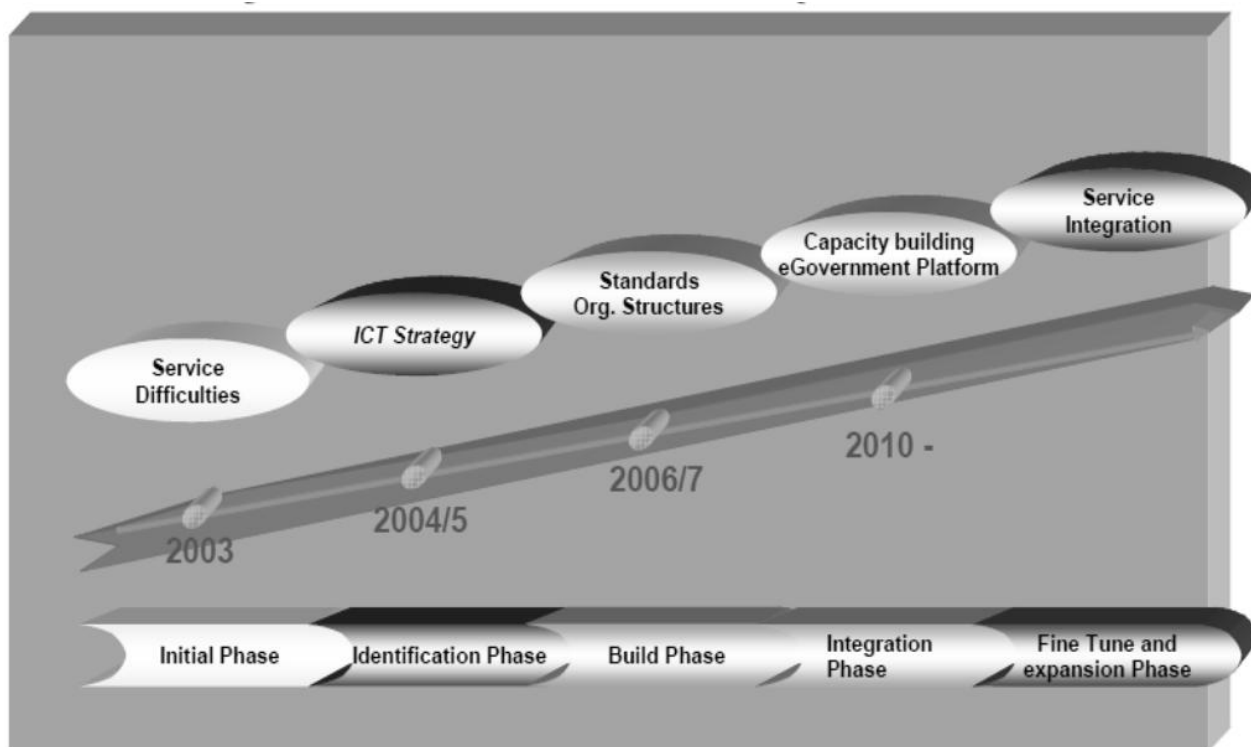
Service Difficulties

ICT Strategy

Standards Org. Structures

Capacity building eGovernment Platform

Service Integration

2003

2004/5

2006/7

2010 -

Initial Phase

Identification Phase

Build Phase

Integration Phase

Fine Tune and expansion Phase